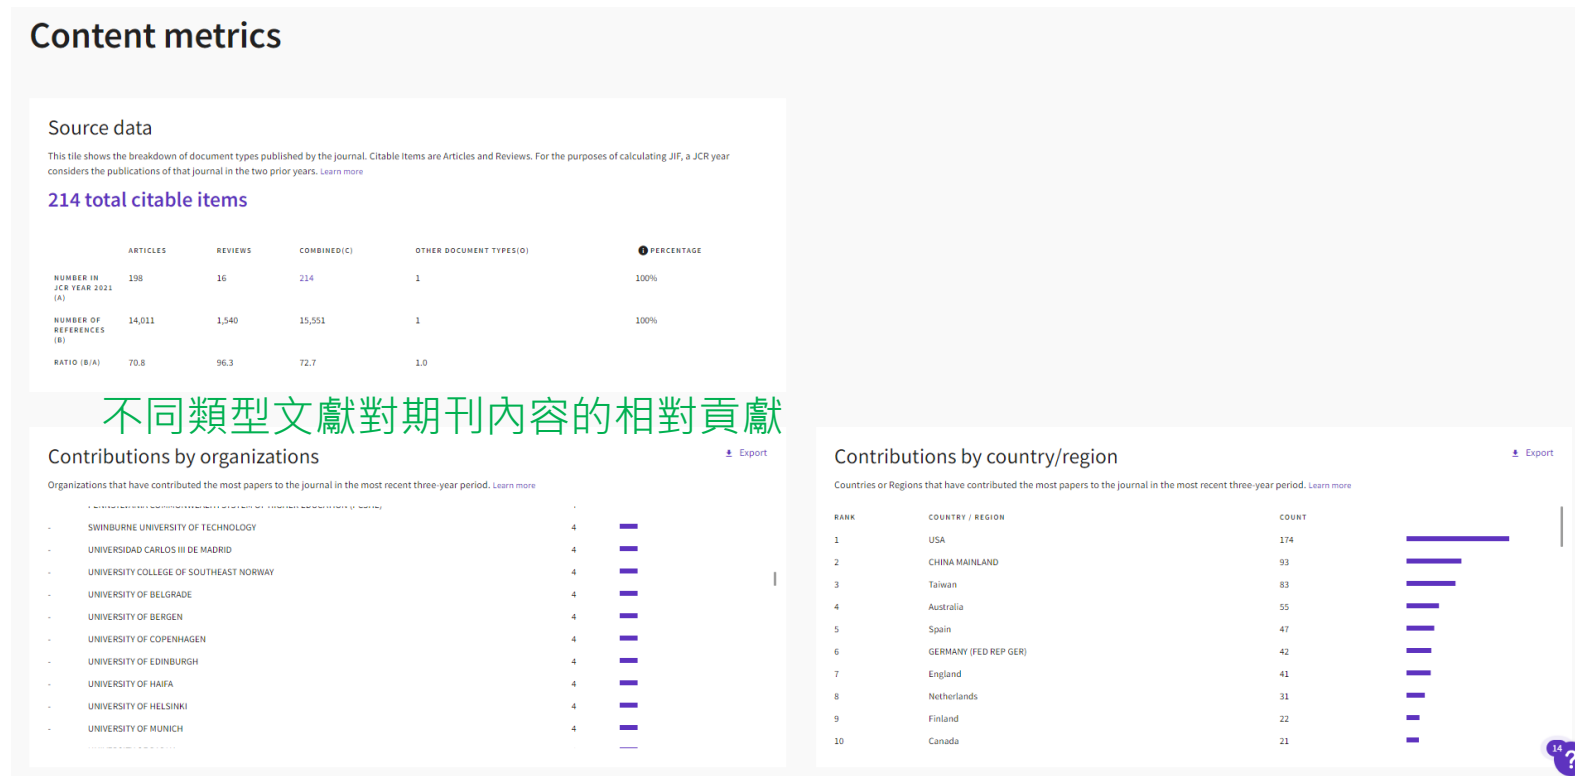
Content metrics

Source data

This tile shows the breakdown of document types published by the journal. Citable Items are Articles and Reviews. For the purposes of calculating JIF, a JCR year considers the publications of that journal in the two prior years. Learn more

214 total citable items

| | ARTICLES | REVIEWS | COMBINED(C) | OTHER DOCUMENT TYPES(O) | PERCENTAGE |
|---|---|---|---|---|---|
| NUMBER IN JCR YEAR 2021 (A) | 198 | 16 | 214 | 1 | 100% |
| NUMBER OF REFERENCES (B) | 14,011 | 1,540 | 15,551 | 1 | 100% |
| RATIO (B/A) | 70.8 | 96.3 | 72.7 | 1.0 | |

不同類型文獻對期刊內容的相對貢獻

Contributions by organizations

Export

Organizations that have contributed the most papers to the journal in the most recent three-year period. Learn more

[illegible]

| | | |
|---|---|---|
| - | SWINBURNE UNIVERSITY OF TECHNOLOGY | 4 |
| - | UNIVERSIDAD CARLOS III DE MADRID | 4 |
| - | UNIVERSITY COLLEGE OF SOUTHEAST NORWAY | 4 |
| - | UNIVERSITY OF BELGRADE | 4 |
| - | UNIVERSITY OF BERGEN | 4 |
| - | UNIVERSITY OF COPENHAGEN | 4 |
| - | UNIVERSITY OF EDINBURGH | 4 |
| - | UNIVERSITY OF HAIFA | 4 |
| - | UNIVERSITY OF HELSINKI | 4 |
| - | UNIVERSITY OF MUNICH | 4 |

Contributions by country/region

Export

Countries or Regions that have contributed the most papers to the journal in the most recent three-year period. Learn more

| RANK | COUNTRY / REGION | COUNT |
|---|---|---|
| 1 | USA | 174 |
| 2 | CHINA MAINLAND | 93 |
| 3 | Taiwan | 83 |
| 4 | Australia | 55 |
| 5 | Spain | 47 |
| 6 | GERMANY (FED REP GER) | 42 |
| 7 | England | 41 |
| 8 | Netherlands | 31 |
| 9 | Finland | 22 |
| 10 | Canada | 21 |

14